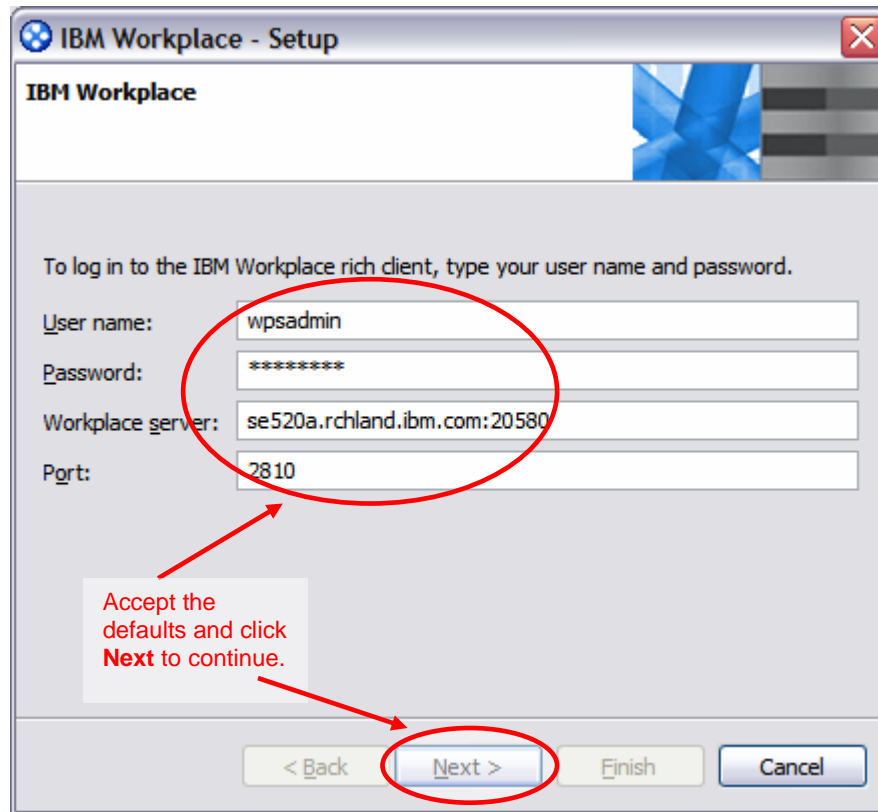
IBM Workplace - Setup

IBM Workplace

To log in to the IBM Workplace rich client, type your user name and password.

User name: wpsadmin

Password: *********

Workplace server: se520a.rchland.ibm.com:20580

Port: 2810

Accept the defaults and click **Next** to continue.

< Back Next > Finish Cancel